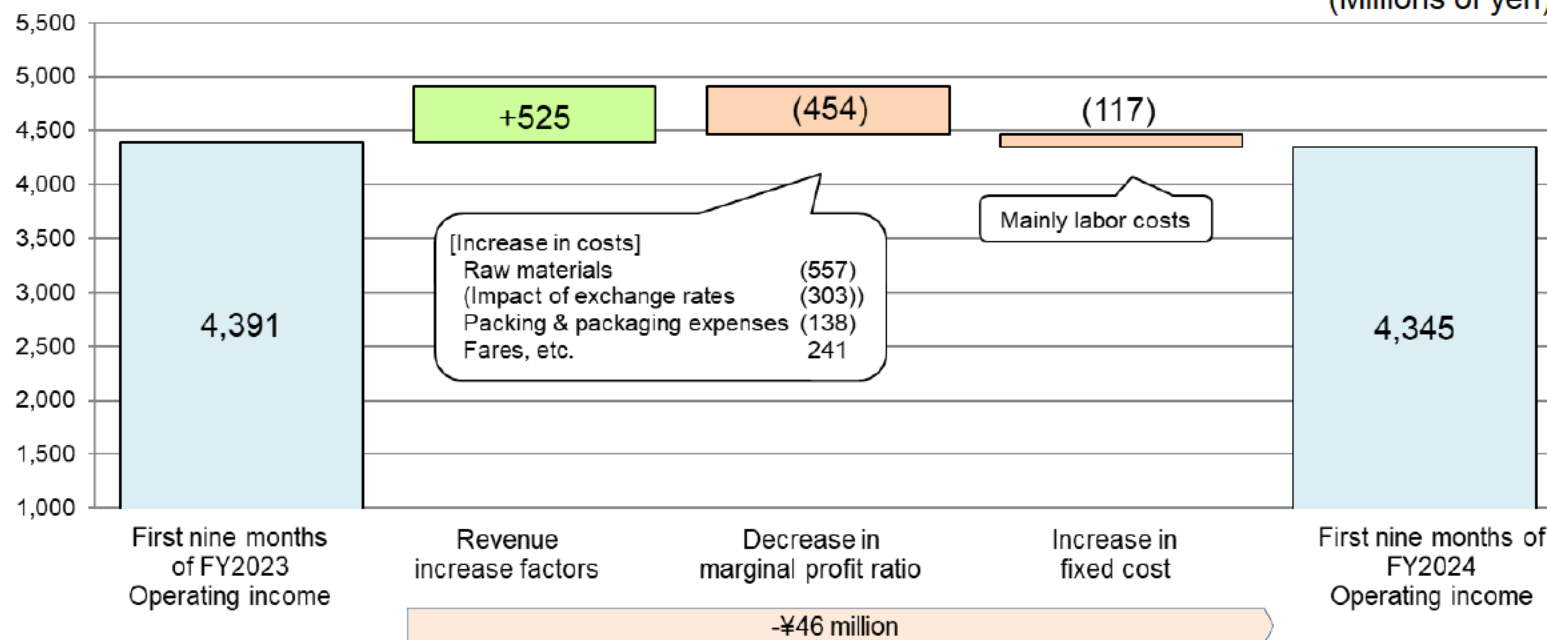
(Millions of yen)

5,500
5,000
4,500
4,000
3,500
3,000
2,500
2,000
1,500
1,000

4,391

+525

(454)

(117)

4,345

[Increase in costs]
Raw materials (557)
(Impact of exchange rates (303))
Packing & packaging expenses (138)
Fares, etc. 241

Mainly labor costs

First nine months of FY2023 Operating income

Revenue increase factors

Decrease in marginal profit ratio

Increase in fixed cost

First nine months of FY2024 Operating income

-¥46 million